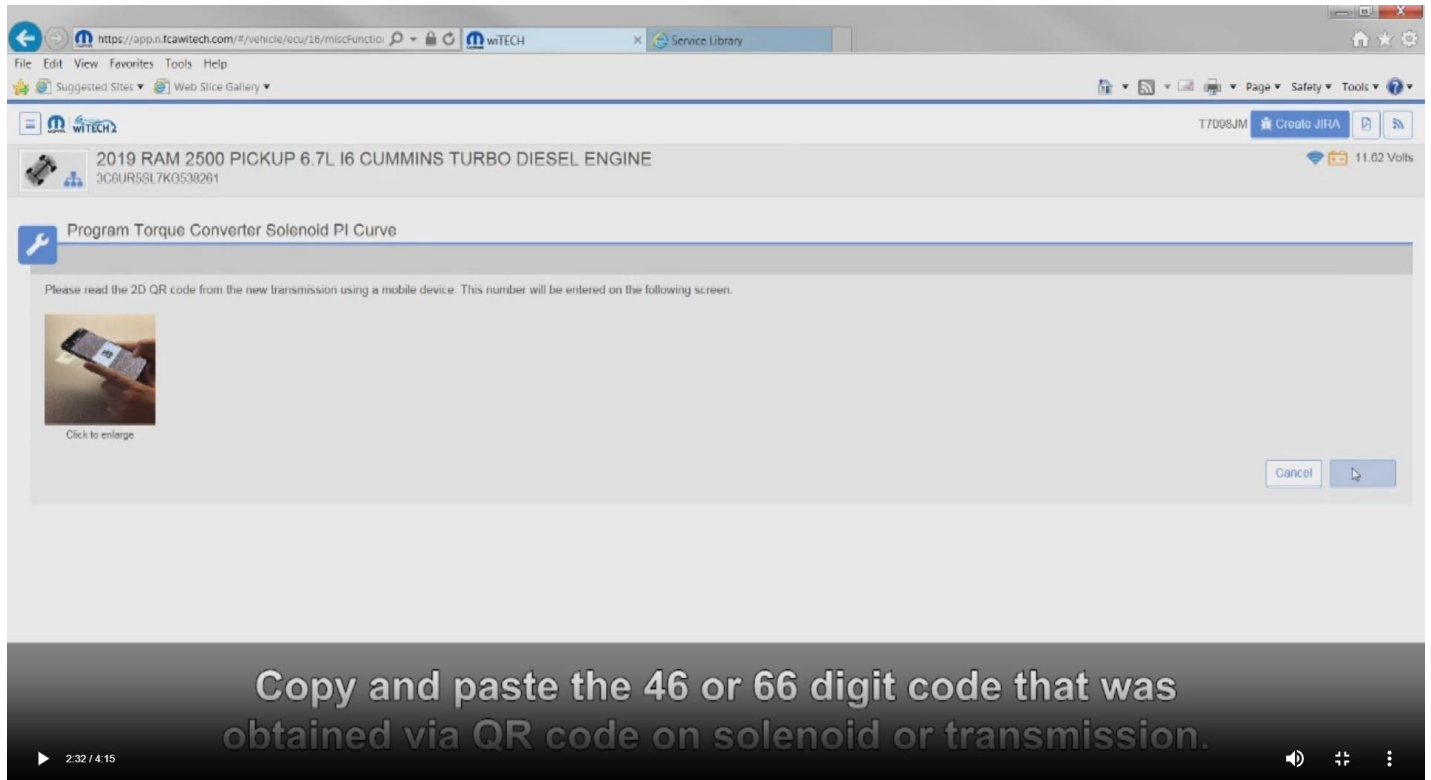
https://app.n.fcawitech.com/#/vehicle/ecu/16/miscFunctio
wiTECH
Service Library
File Edit View Favorites Tools Help
Suggested Sites ▾ Web Slice Gallery ▾
Page ▾ Safety ▾ Tools ▾

wiTECH2
T7008JM Create JIRA

2019 RAM 2500 PICKUP 6.7L I6 CUMMINS TURBO DIESEL ENGINE
3C6UR5SL7KG538261
11.62 Volts

Program Torque Converter Solenoid PI Curve

Please read the 2D QR code from the new transmission using a mobile device. This number will be entered on the following screen.

Click to enlarge

Cancel

Copy and paste the 46 or 66 digit code that was obtained via QR code on solenoid or transmission.

2:32 / 4:15